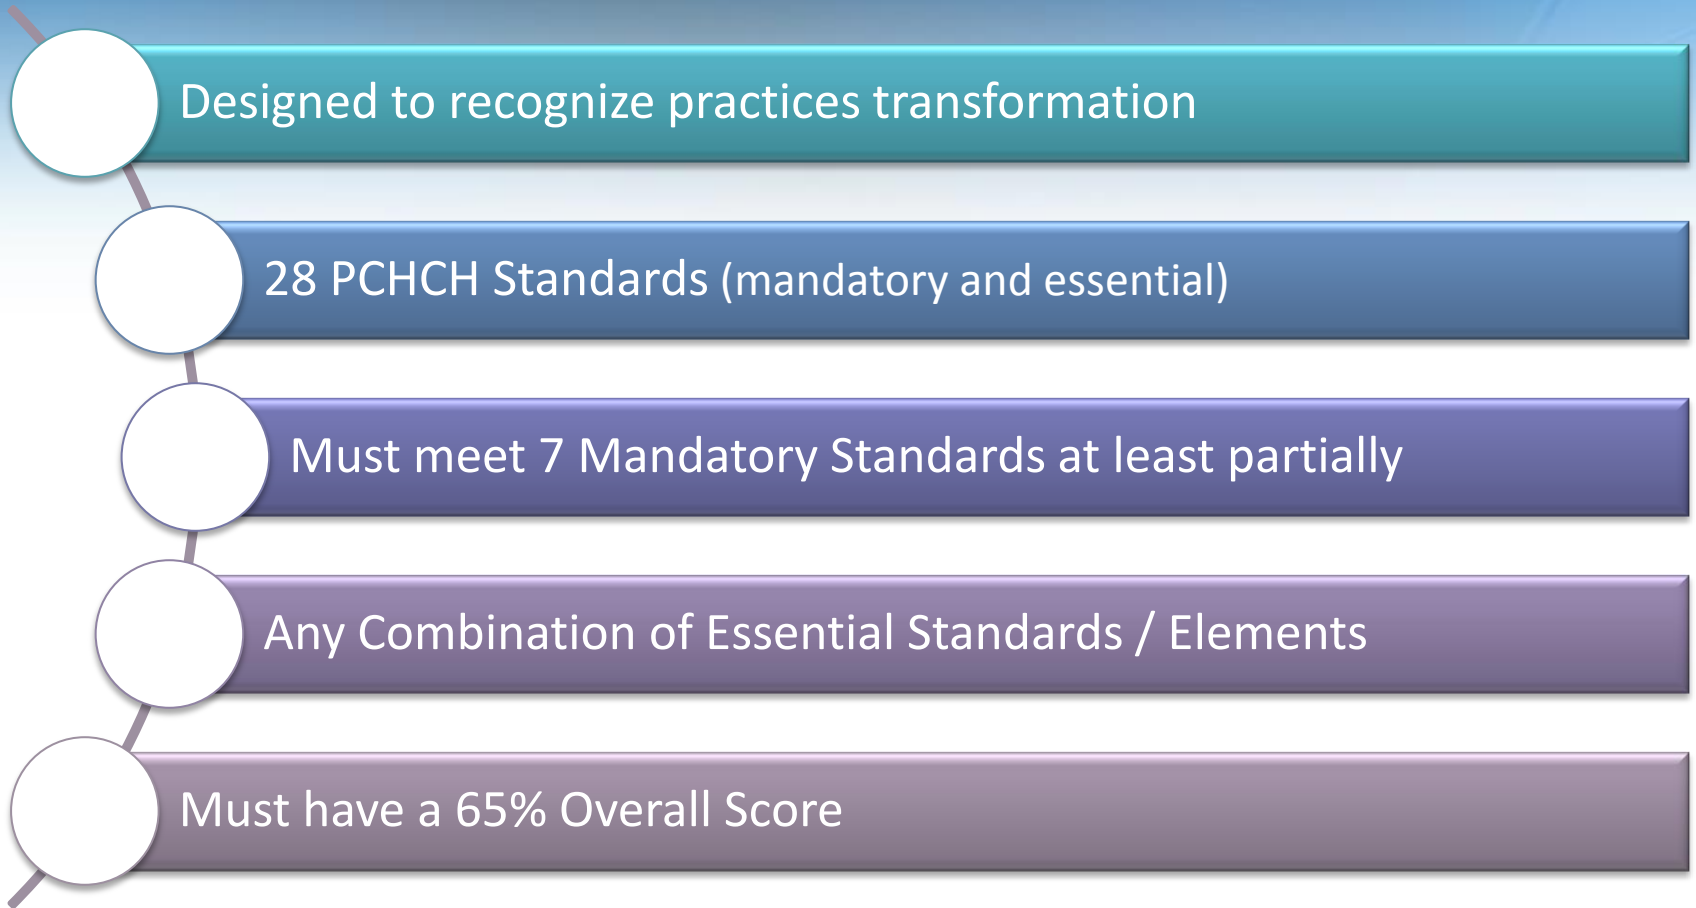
Designed to recognize practices transformation

28 PCHCH Standards (mandatory and essential)

Must meet 7 Mandatory Standards at least partially

Any Combination of Essential Standards / Elements

Must have a 65% Overall Score